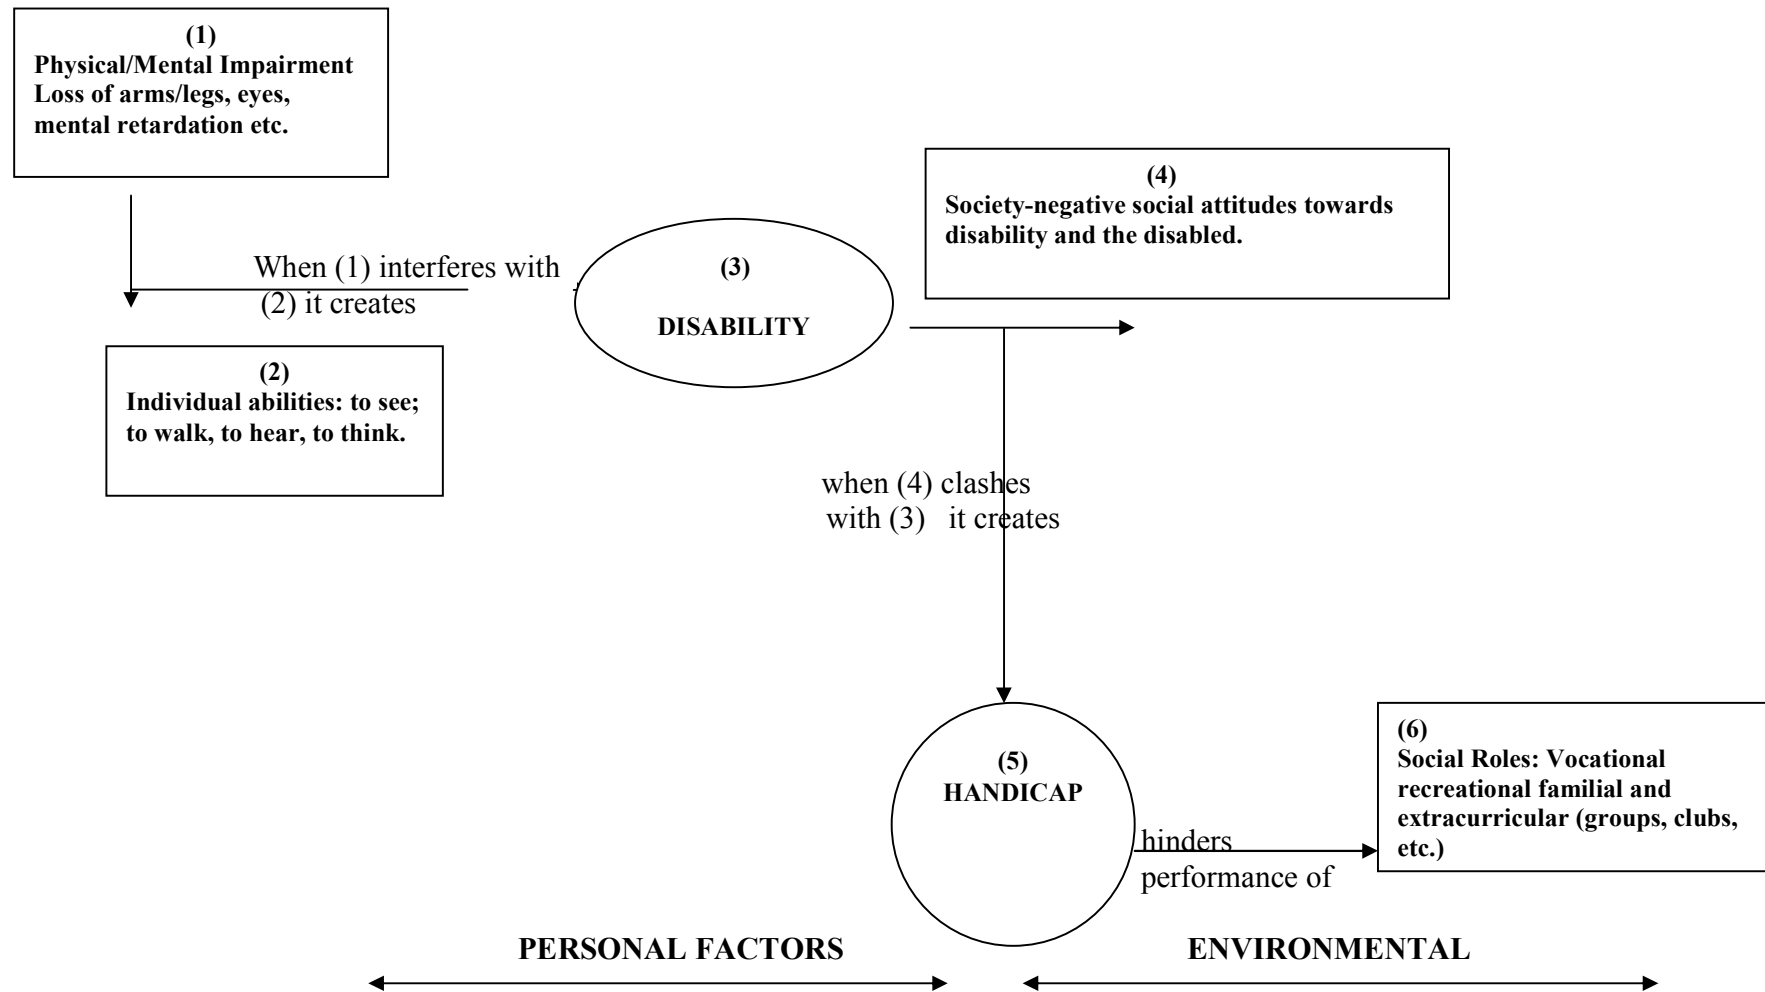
(1)
Physical/Mental Impairment
Loss of arms/legs, eyes, mental retardation etc.

When (1) interferes with (2) it creates

(2)
Individual abilities: to see; to walk, to hear, to think.

(3)
DISABILITY

(4)
Society-negative social attitudes towards disability and the disabled.

when (4) clashes with (3) it creates

(5)
HANDICAP

hinders performance of

(6)
Social Roles: Vocational recreational familial and extracurricular (groups, clubs, etc.)

PERSONAL FACTORS

ENVIRONMENTAL